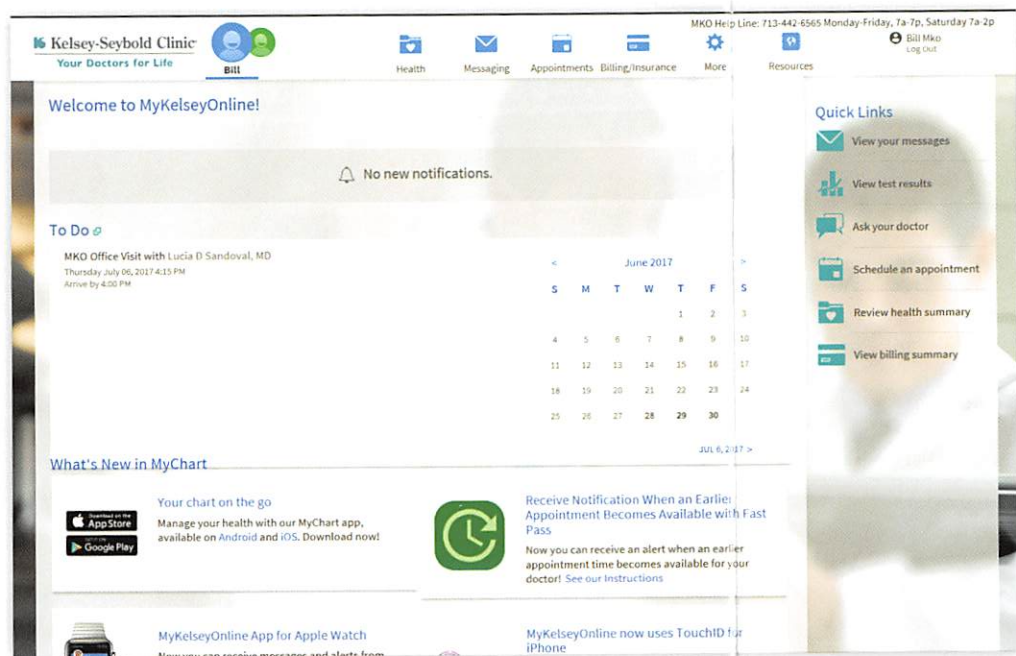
Kelsey-Seybold Clinic
Your Doctors for Life

Bill

Health Messaging Appointments Billing/Insurance More Resources

MKO Help Line: 713-442-6565 Monday-Friday, 7a-7p, Saturday 7a-2p
Bill Mko
Log Out

Welcome to MyKelseyOnline!

No new notifications.

To Do

MKO Office Visit with Lucia D Sandoval, MD
Thursday July 06, 2017 4:15 PM
Arrive by 4:00 PM

< June 2017 >

| S | M | T | W | T | F | S |
|---|---|---|---|---|---|---|
| | | | | 1 | 2 | 3 |
| 4 | 5 | 6 | 7 | 8 | 9 | 10 |
| 11 | 12 | 13 | 14 | 15 | 16 | 17 |
| 18 | 19 | 20 | 21 | 22 | 23 | 24 |
| 25 | 26 | 27 | 28 | 29 | 30 | |

JUL 6, 2017 >

What's New in MyChart

Download on the App Store
GET IT ON Google Play

Your chart on the go
Manage your health with our MyChart app, available on Android and iOS. Download now!

Receive Notification When an Earlier Appointment Becomes Available with Fast Pass
Now you can receive an alert when an earlier appointment time becomes available for your doctor! See our Instructions

MyKelseyOnline App for Apple Watch
Now you can receive messages and alerts from

MyKelseyOnline now uses TouchID for iPhone

Quick Links
View your messages
View test results
Ask your doctor
Schedule an appointment
Review health summary
View billing summary